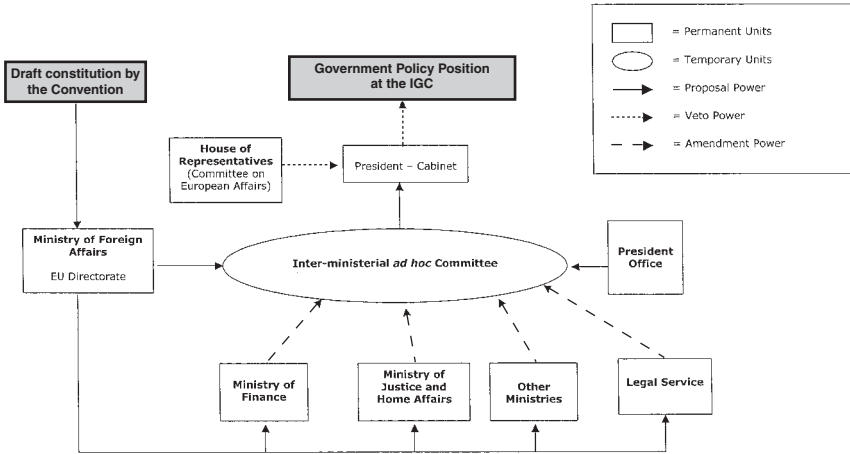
= Permanent Units
= Temporary Units
= Proposal Power
= Veto Power
= Amendment Power

Draft constitution by the Convention

Government Policy Position at the IGC

House of Representatives (Committee on European Affairs)

President – Cabinet

Ministry of Foreign Affairs
EU Directorate

Inter-ministerial *ad hoc* Committee

President Office

Ministry of Finance

Ministry of Justice and Home Affairs

Other Ministries

Legal Service